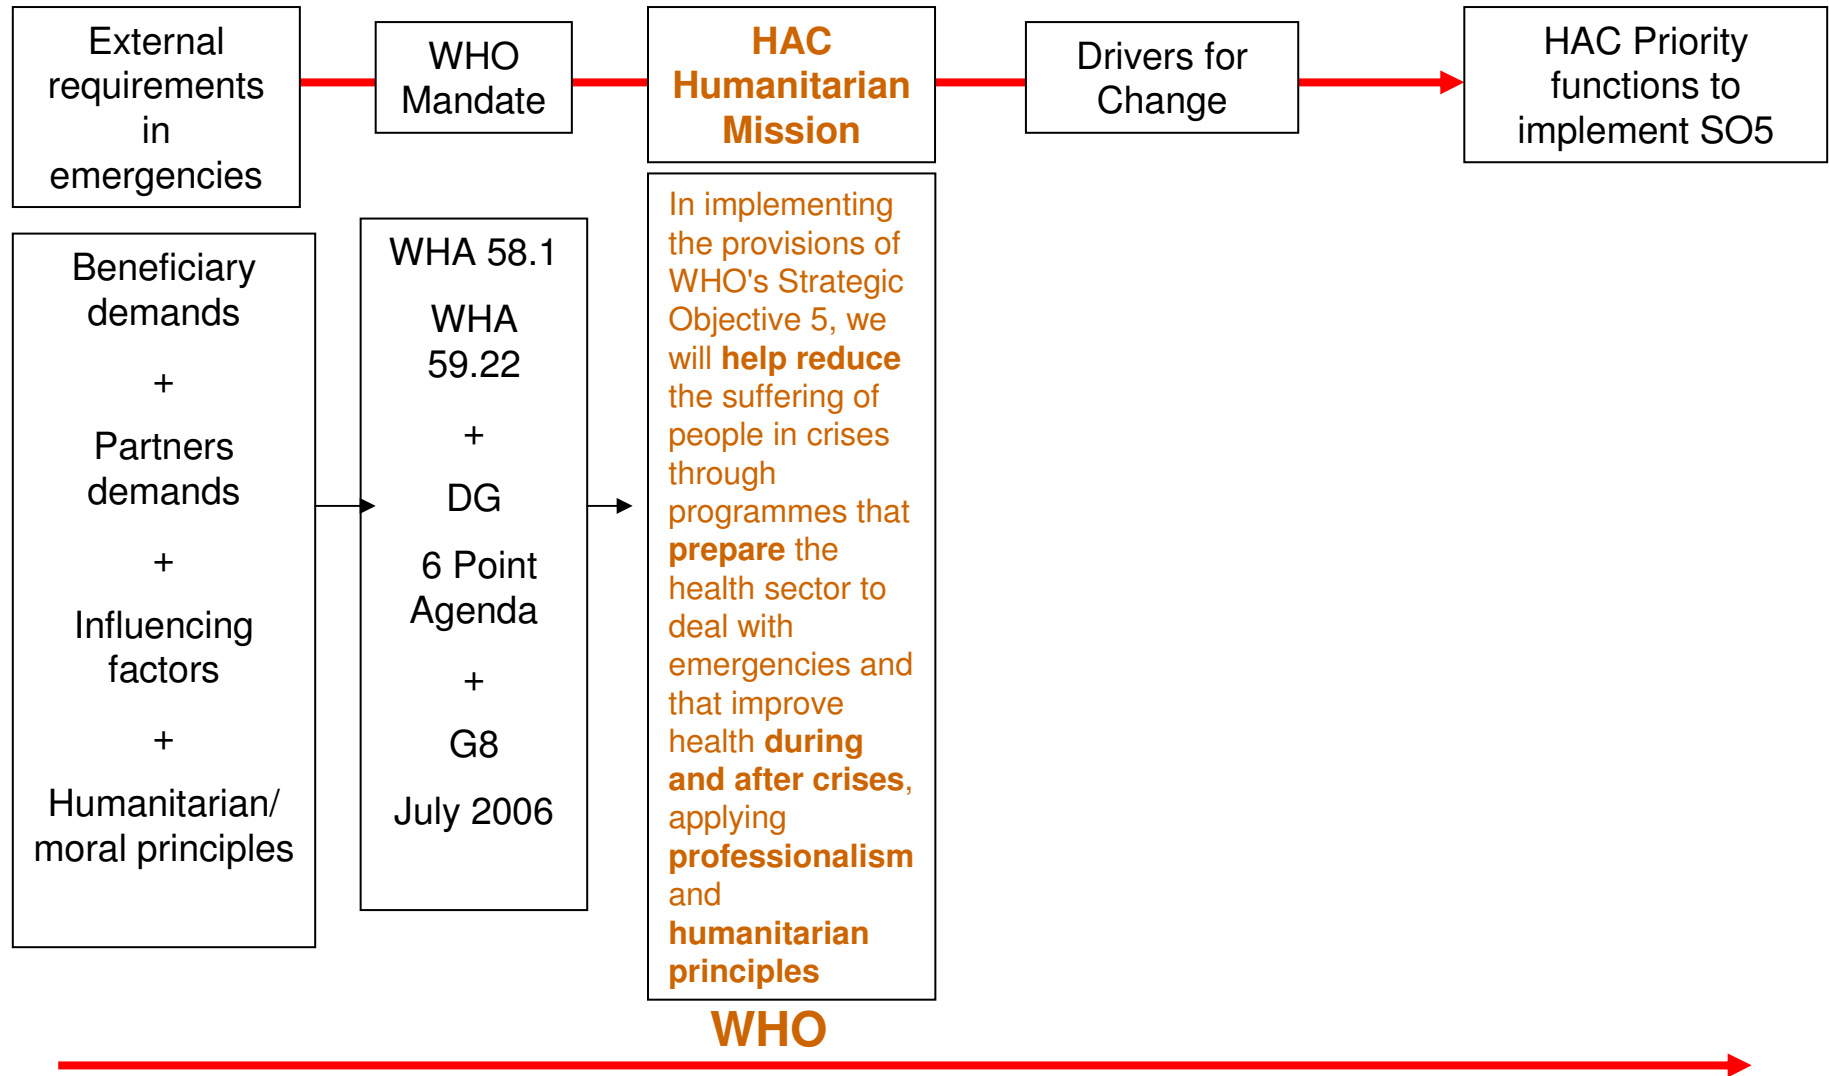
External requirements in emergencies

WHO Mandate

HAC Humanitarian Mission

Drivers for Change

HAC Priority functions to implement SO5

Beneficiary demands

+

Partners demands

+

Influencing factors

+

Humanitarian/ moral principles

WHA 58.1

WHA 59.22

+

DG

6 Point Agenda

+

G8

July 2006

In implementing the provisions of WHO's Strategic Objective 5, we will **help reduce** the suffering of people in crises through programmes that **prepare** the health sector to deal with emergencies and that improve health **during and after crises**, applying **professionalism** and **humanitarian principles**

WHO